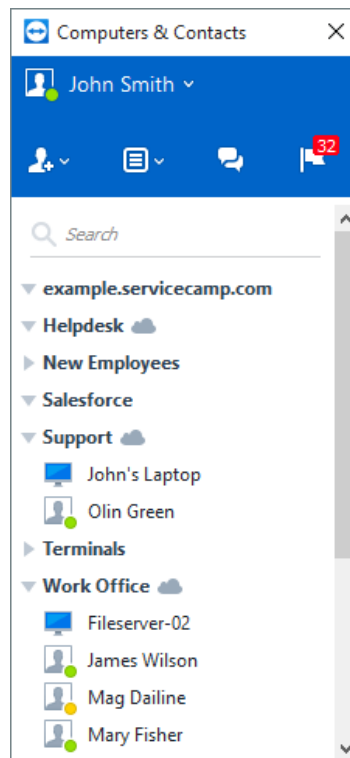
Computers & Contacts
John Smith
32
Search
example.servicecamp.com
Helpdesk
New Employees
Salesforce
Support
John's Laptop
Olin Green
Terminals
Work Office
Fileserver-02
James Wilson
Mag Dailine
Mary Fisher